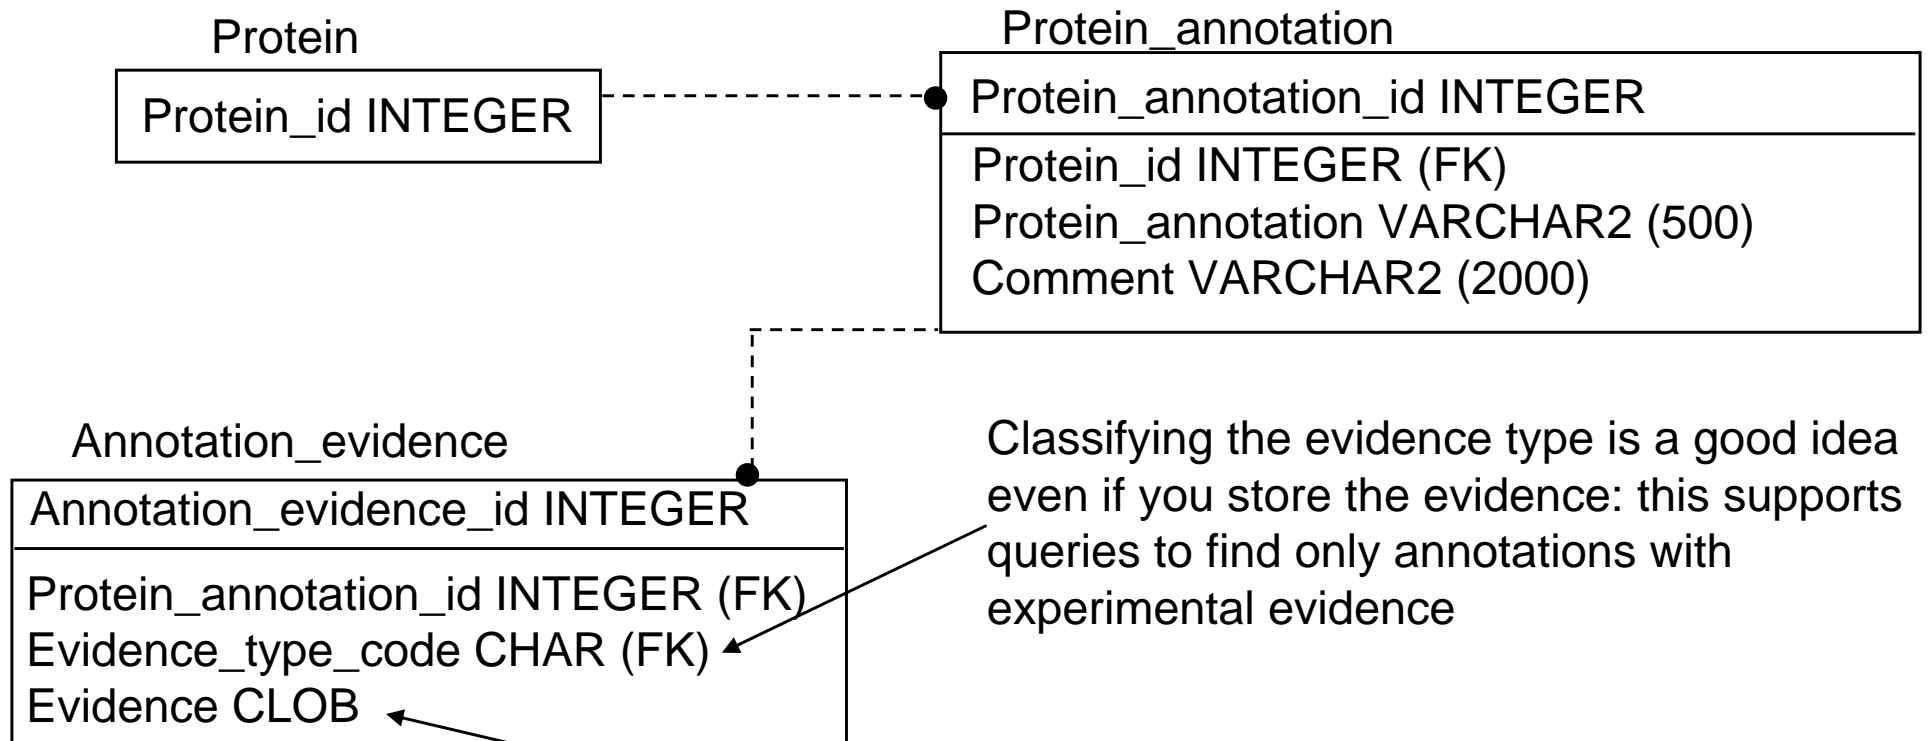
Protein

Protein_id INTEGER

Protein_annotation

Protein_annotation_id INTEGER

Protein_id INTEGER (FK)
Protein_annotation VARCHAR2 (500)
Comment VARCHAR2 (2000)

Annotation_evidence

Annotation_evidence_id INTEGER

Protein_annotation_id INTEGER (FK)
Evidence_type_code CHAR (FK)
Evidence CLOB

Classifying the evidence type is a good idea even if you store the evidence: this supports queries to find only annotations with experimental evidence